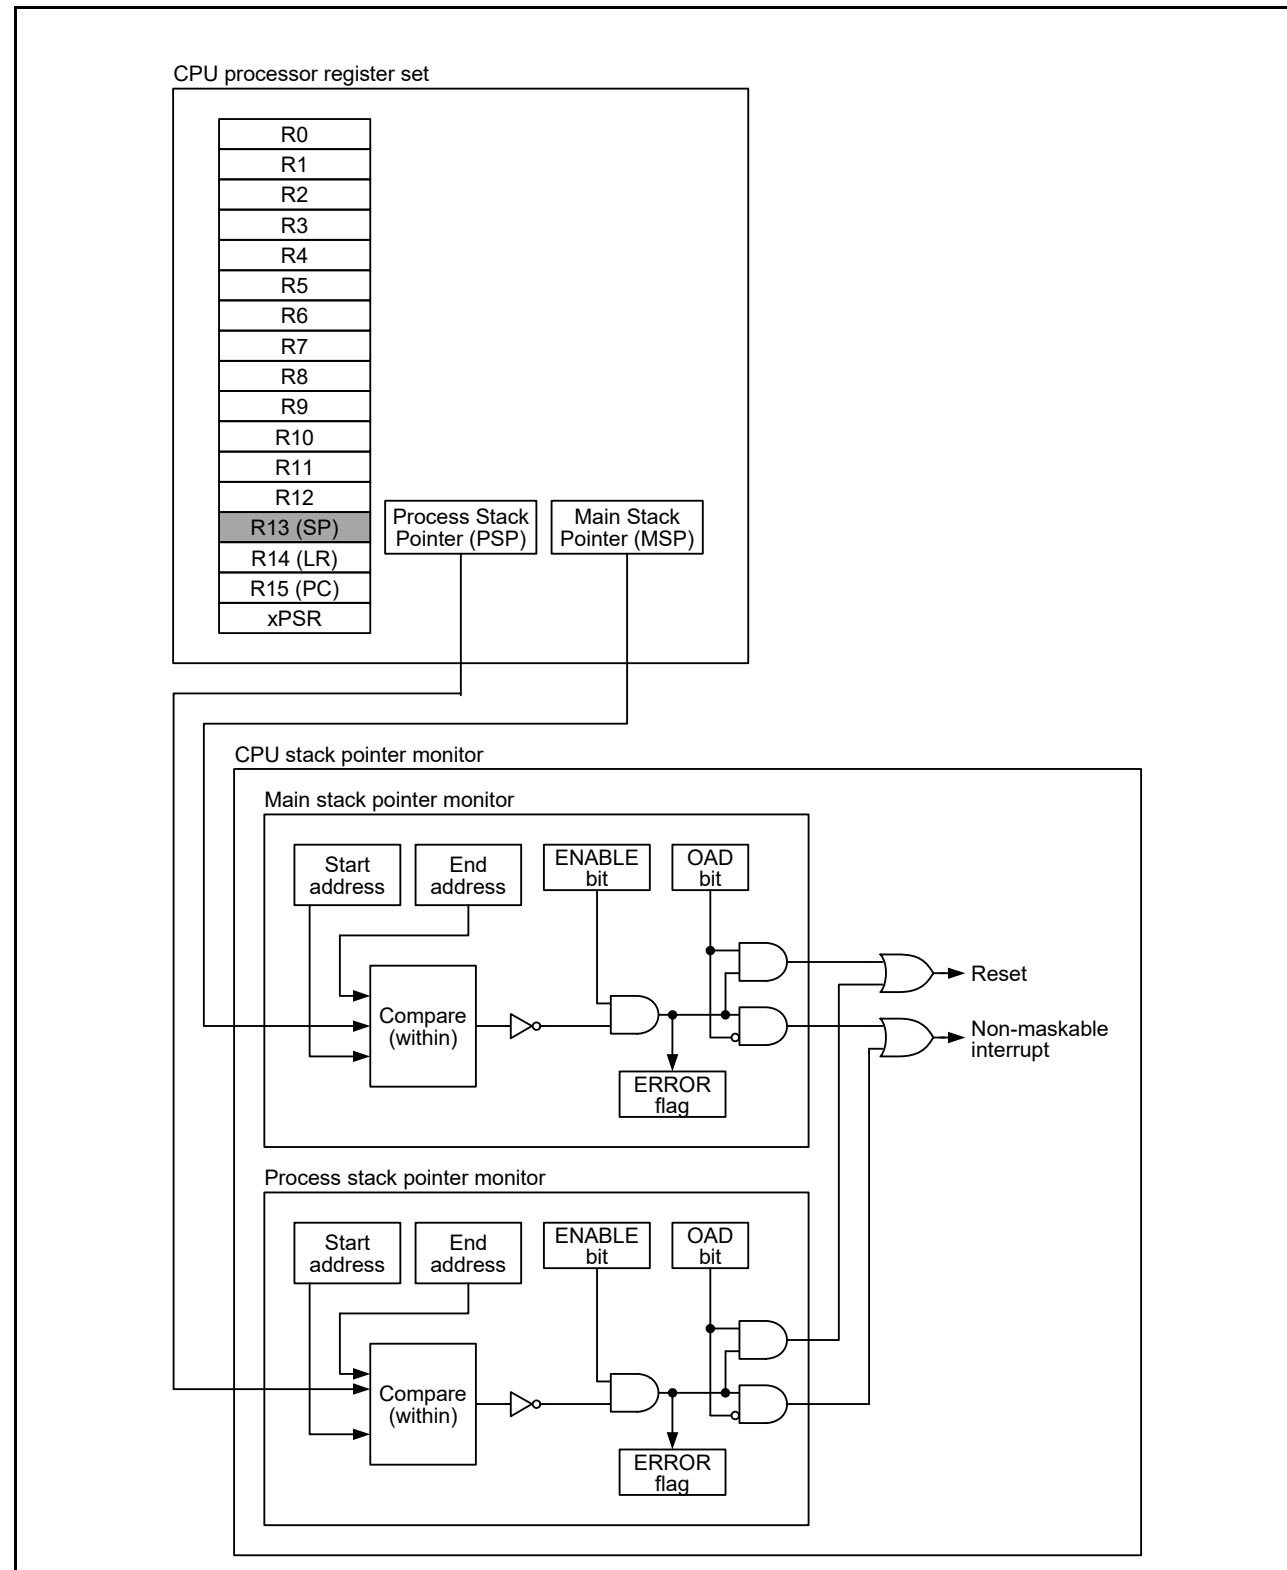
CPU processor register set

R0
R1
R2
R3
R4
R5
R6
R7
R8
R9
R10
R11
R12
R13 (SP)
R14 (LR)
R15 (PC)
xPSR

Process Stack Pointer (PSP)

Main Stack Pointer (MSP)

CPU stack pointer monitor

Main stack pointer monitor

Start address

End address

ENABLE bit

OAD bit

Compare (within)

ERROR flag

Reset

Non-maskable interrupt

Process stack pointer monitor

Start address

End address

ENABLE bit

OAD bit

Compare (within)

ERROR flag